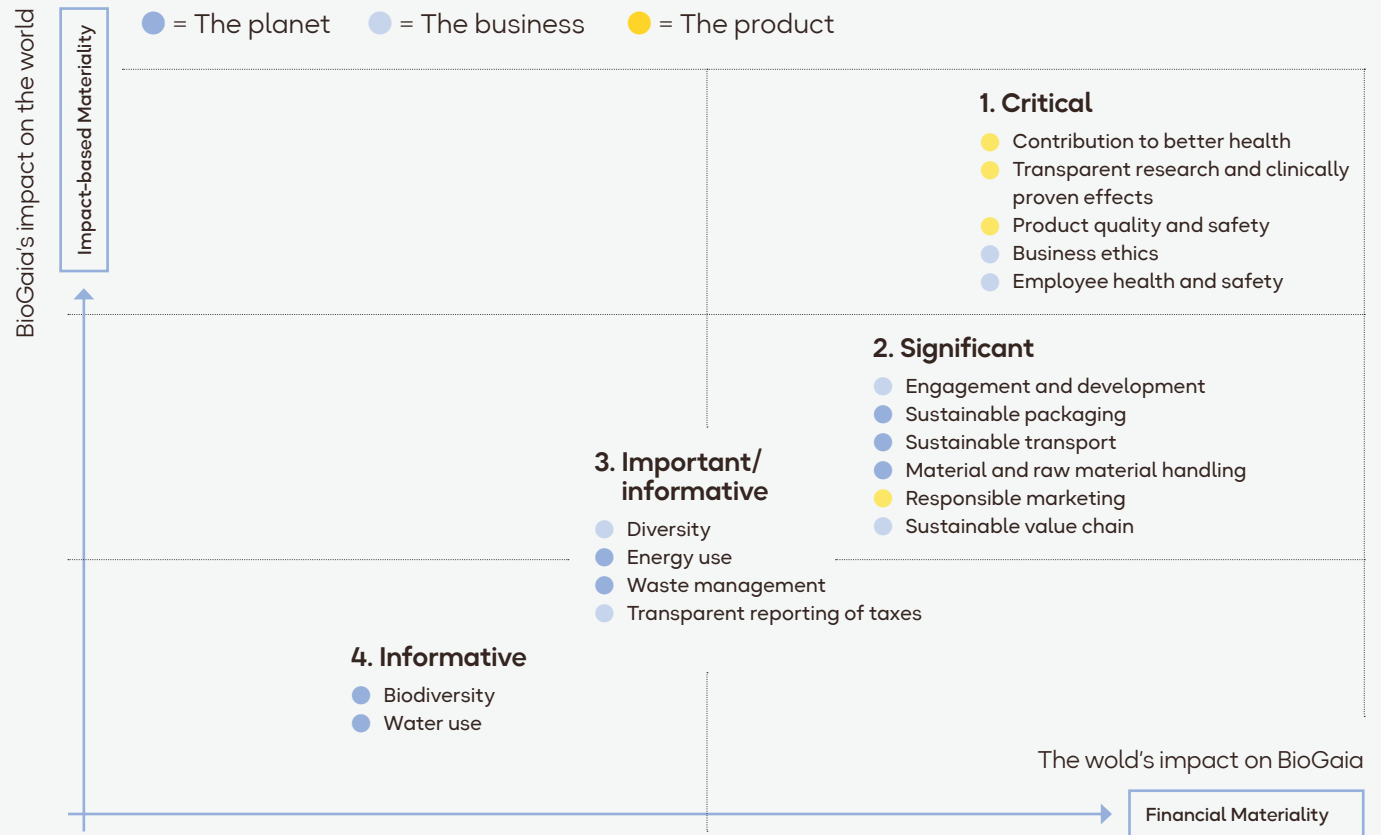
= The planet = The business = The product

BioGaia's impact on the world

Impact-based Materiality

1. Critical
Contribution to better health
Transparent research and clinically proven effects
Product quality and safety
Business ethics
Employee health and safety

2. Significant
Engagement and development
Sustainable packaging
Sustainable transport
Material and raw material handling
Responsible marketing
Sustainable value chain

3. Important/ informative
Diversity
Energy use
Waste management
Transparent reporting of taxes

4. Informative
Biodiversity
Water use

The wold's impact on BioGaia

Financial Materiality